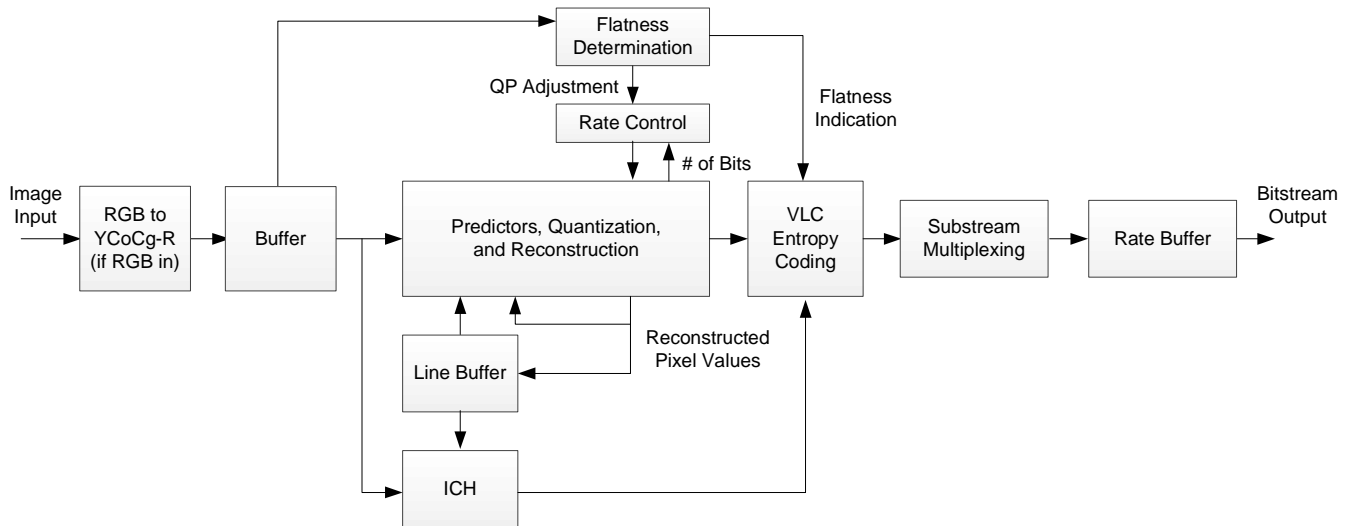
Flatness Determination

QP Adjustment

Flatness Indication

Rate Control

# of Bits

Image Input

RGB to YCoCg-R (if RGB in)

Buffer

Predictors, Quantization, and Reconstruction

VLC Entropy Coding

Substream Multiplexing

Rate Buffer

Bitstream Output

Reconstructed Pixel Values

Line Buffer

ICH